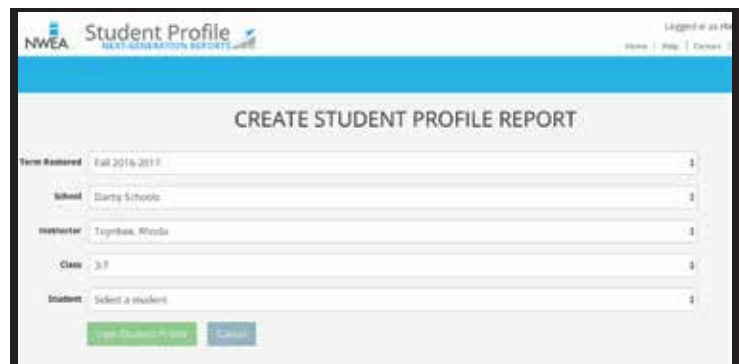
NWEA Student Profile
NEXT-GENERATION REPORTS

Logged in as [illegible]
Home | Help | Contact

CREATE STUDENT PROFILE REPORT

Term Rostered Fall 2016-2017

School Darby Schools

Instructor Toynbee, Rhoda

Class 3-7

Student Select a student

View Student Profile Cancel